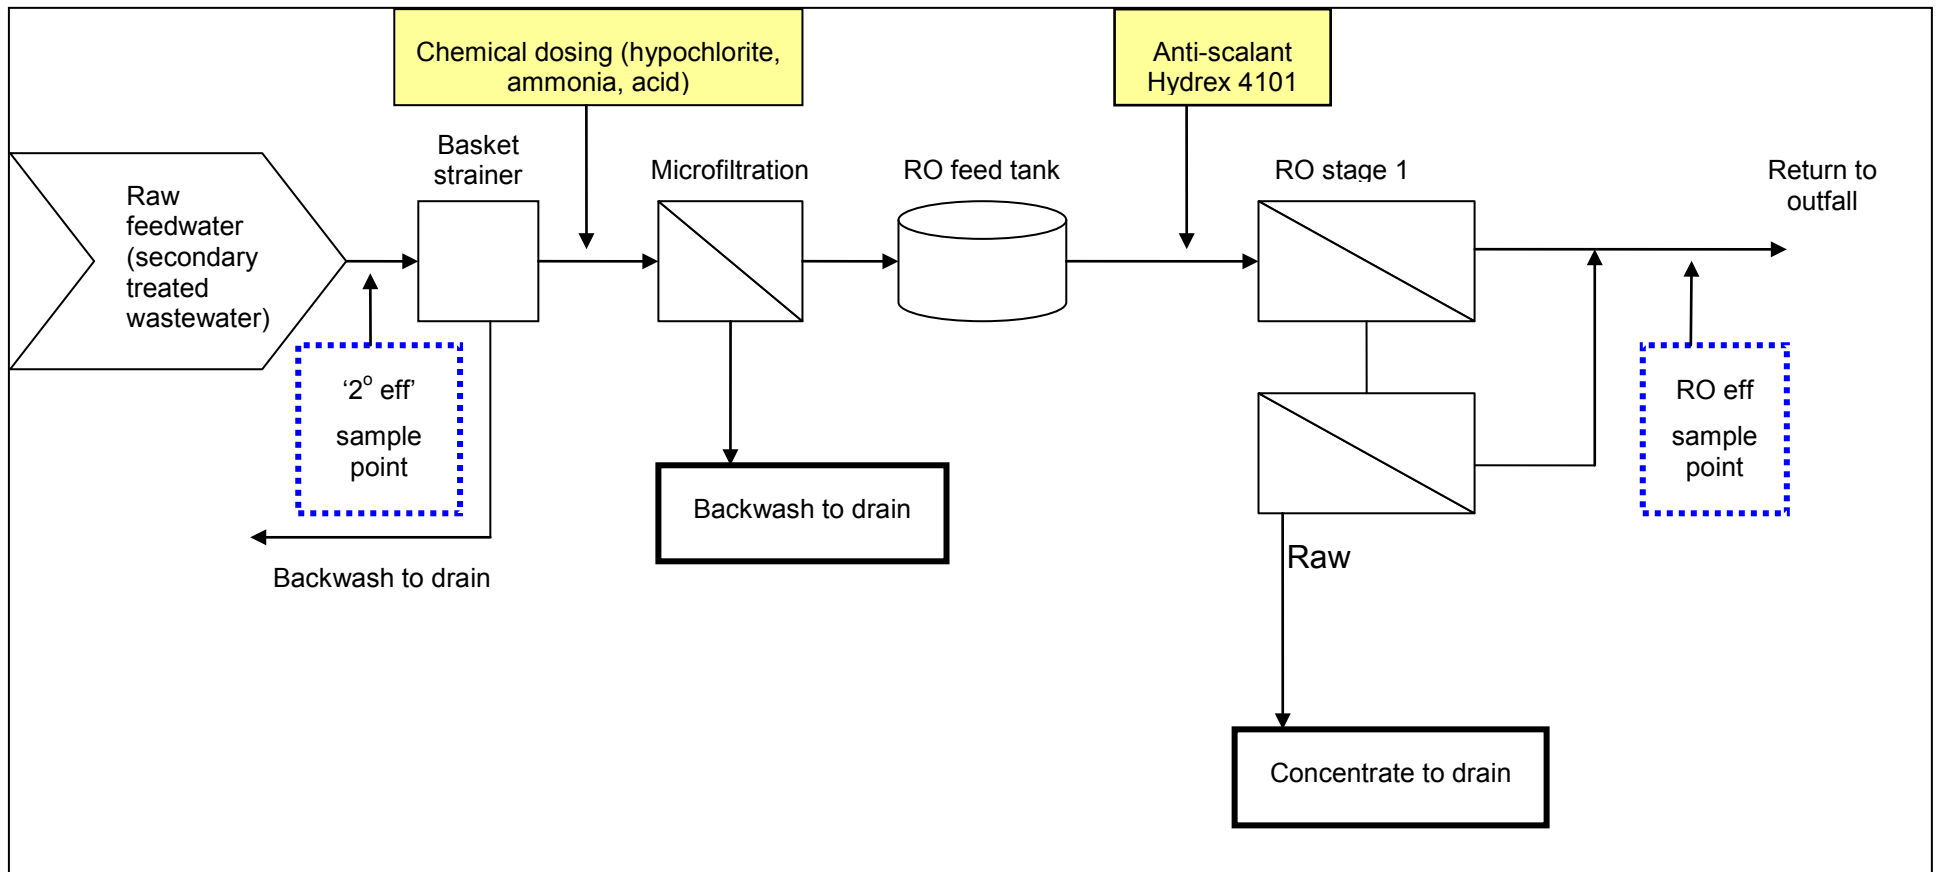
Chemical dosing (hypochlorite, ammonia, acid)

Anti-scalant Hydrex 4101

Raw feedwater (secondary treated wastewater)

Basket strainer

Microfiltration

RO feed tank

RO stage 1

Return to outfall

‘2$^{o}$ eff’ sample point

Backwash to drain

Backwash to drain

RO eff sample point

Raw

Concentrate to drain